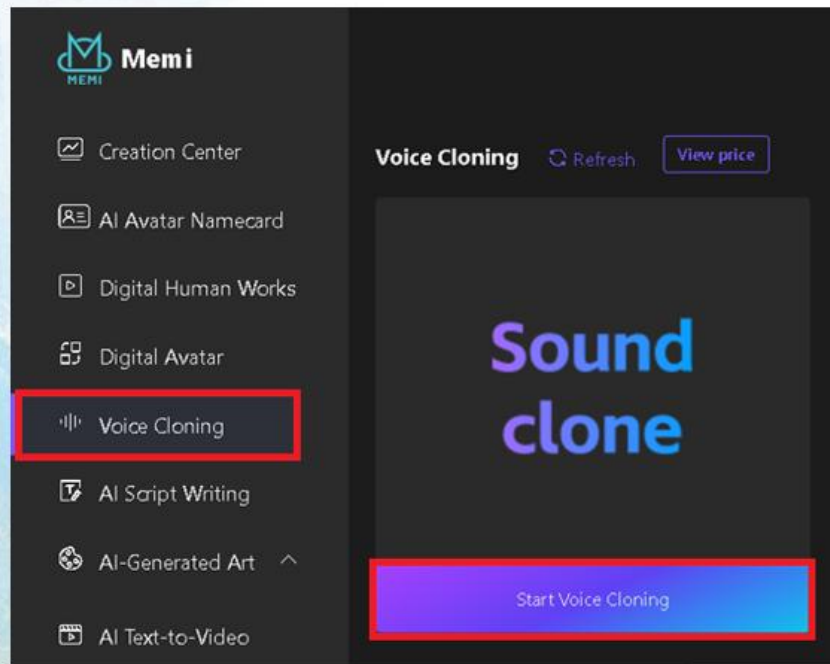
MEMI Memi

Creation Center

AI Avatar Namecard

Digital Human Works

Digital Avatar

Voice Cloning

AI Script Writing

AI-Generated Art

AI Text-to-Video

Voice Cloning Refresh View price

Sound clone

Start Voice Cloning